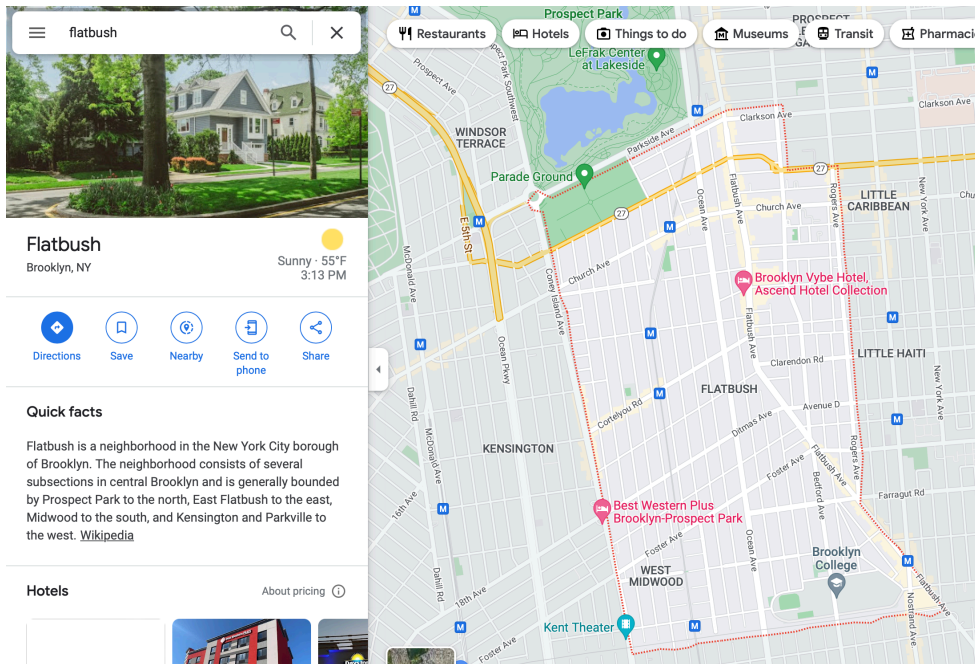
flatbush

Flatbush
Brooklyn, NY

Sunny · 55°F
3:13 PM

Directions
Save
Nearby
Send to phone
Share

Quick facts

Flatbush is a neighborhood in the New York City borough of Brooklyn. The neighborhood consists of several subsections in central Brooklyn and is generally bounded by Prospect Park to the north, East Flatbush to the east, Midwood to the south, and Kensington and Parkville to the west. Wikipedia

Hotels
About pricing

Restaurants
Hotels
Things to do
Museums
Transit
Pharmacies

Prospect Park
LeFrak Center at Lakeside
PROSPECT
Prospect Ave
Prospect Park Southwest
WINDSOR TERRACE
Parkside Ave
Clarkson Ave
Parade Ground
E 5th St
Church Ave
LITTLE CARIBBEAN
Rogers Ave
Flatbush Ave
Ocean Ave
Coney Island Ave
McDonald Ave
Brooklyn Vybe Hotel, Ascend Hotel Collection
Ocean Pkwy
Clarendon Rd
LITTLE HAITI
New York Ave
Dahill Rd
FLATBUSH
Cortelyou Rd
Avenue D
Ditmas Ave
KENSINGTON
Foster Ave
Bedford Ave
Farragut Rd
16th Ave
Best Western Plus Brooklyn-Prospect Park
Brooklyn College
WEST MIDWOOD
18th Ave
Kent Theater
Nostrand Ave
Foster Ave
27